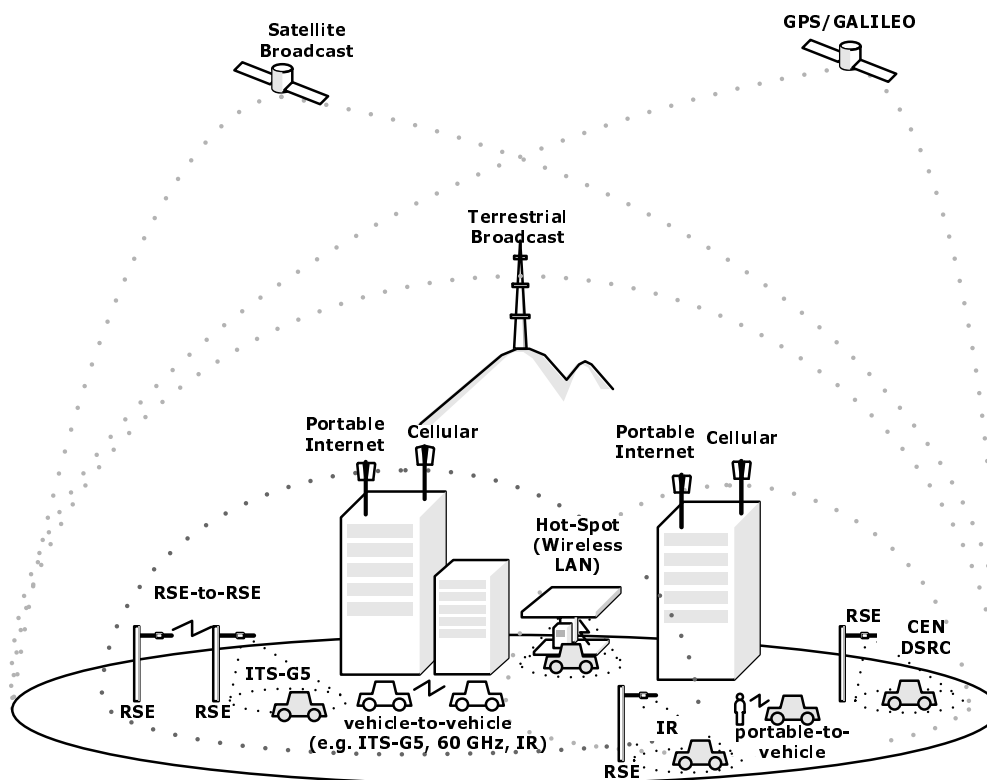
Satellite Broadcast

GPS/GALILEO

Terrestrial Broadcast

Portable Internet

Cellular

Portable Internet

Cellular

Hot-Spot (Wireless LAN)

RSE-to-RSE

RSE

CEN DSRC

ITS-G5

RSE

RSE

vehicle-to-vehicle (e.g. ITS-G5, 60 GHz, IR)

IR

portable-to-vehicle

RSE